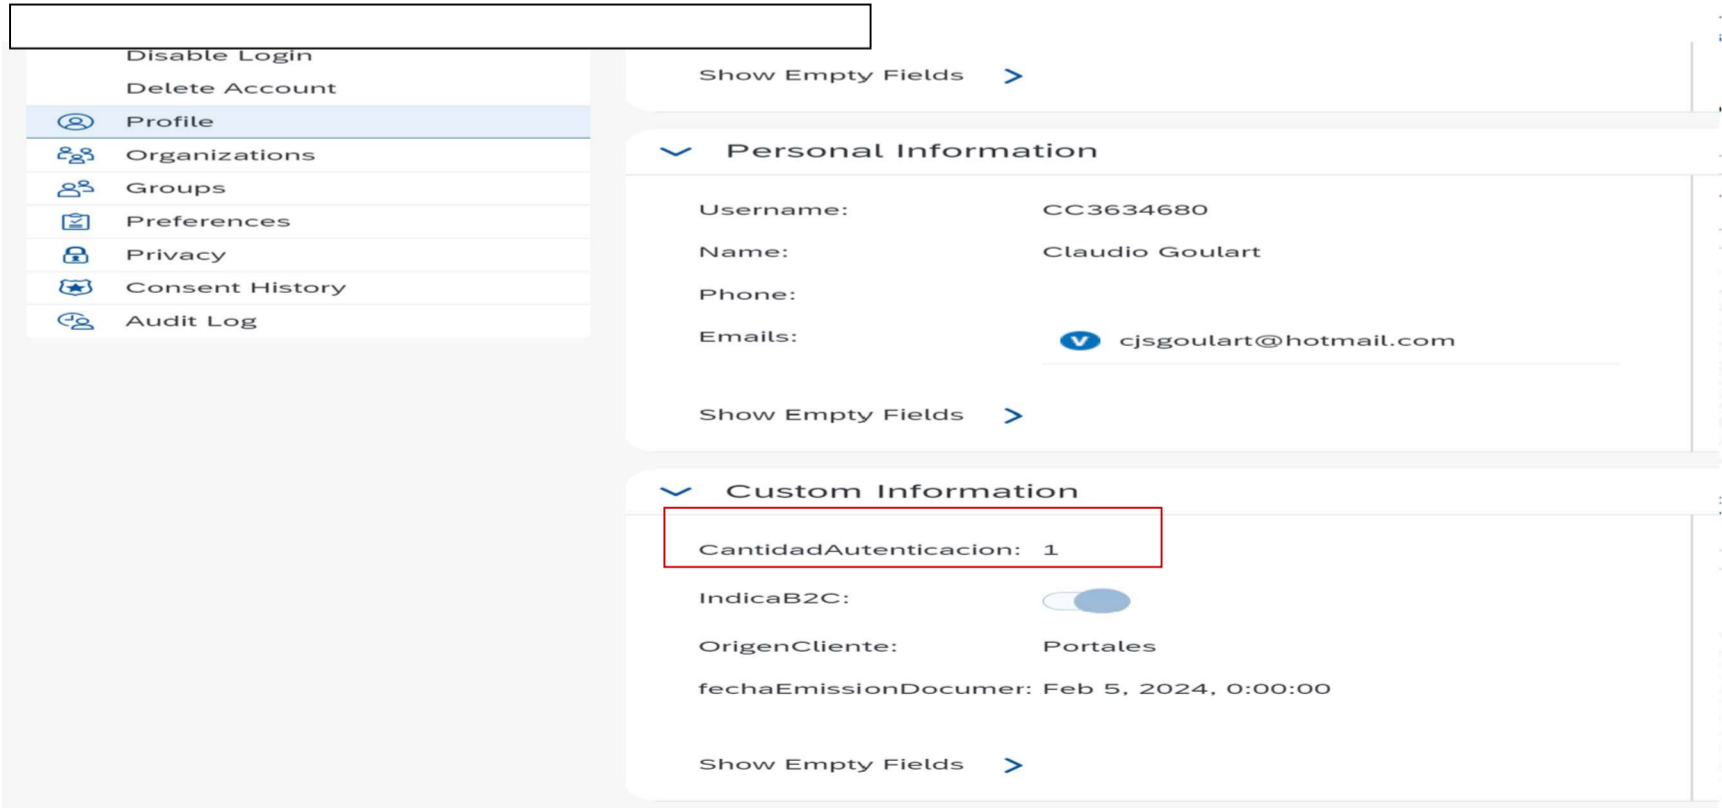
Disable Login
Delete Account
Profile
Organizations
Groups
Preferences
Privacy
Consent History
Audit Log

Show Empty Fields >

Personal Information

Username: CC3634680
Name: Claudio Goulart
Phone:
Emails: V cjsgoulart@hotmail.com

Show Empty Fields >

Custom Information

CantidadAutenticacion: 1
IndicaB2C:
OrigenCliente: Portales
fechaEmissionDocumer: Feb 5, 2024, 0:00:00

Show Empty Fields >